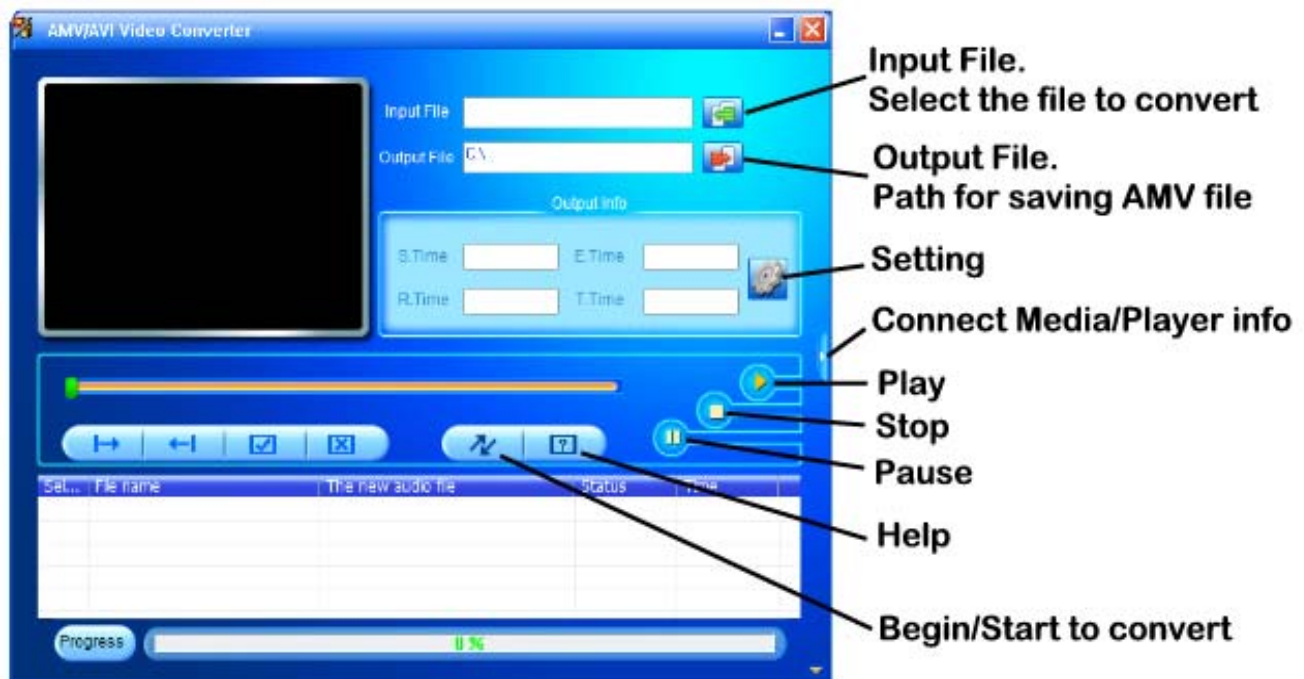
AMV/AVI Video Converter

Input File

Output File C:\

Output info

S.Time E.Time

R.Time T.Time

| Sel... | File name | The new audio file | Status | Time |
|---|---|---|---|---|

Progress 0 %

Input File.
Select the file to convert

Output File.
Path for saving AMV file

Setting

Connect Media/Player info

Play

Stop

Pause

Help

Begin/Start to convert